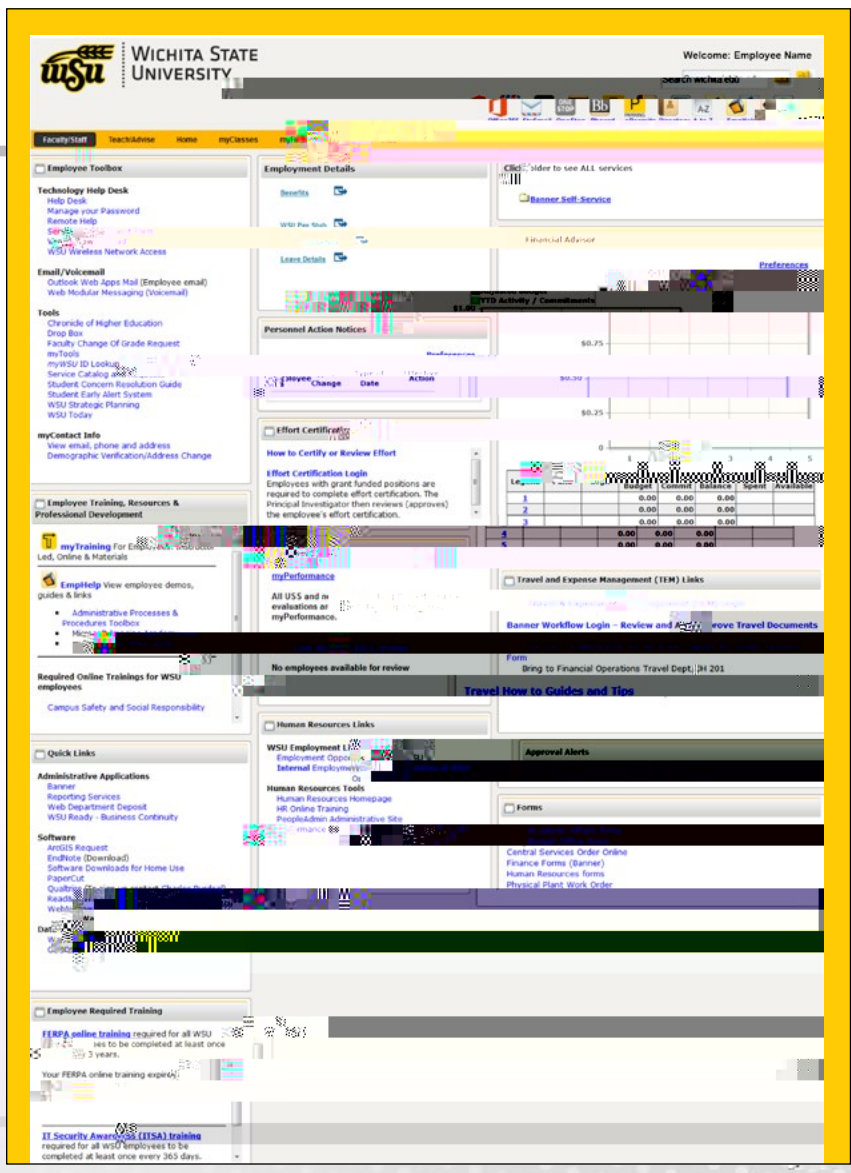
WSU WICHITA STATE UNIVERSITY

Welcome: Employee Name

Search wichita.edu

Faculty/Staff Teach/Advise Home myClasses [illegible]

Employee Toolbox

Technology Help Desk
Help Desk
Manage your Password
Remote Help
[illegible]
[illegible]
WSU Wireless Network Access

Email/Voicemail
Outlook Web Apps Mail (Employee email)
Web Modular Messaging (Voicemail)

Tools
Chronicle of Higher Education
Drop Box
Faculty Change Of Grade Request
myTools
myWSU ID Lookup
Service Catalog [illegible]
Student Concern Resolution Guide
Student Early Alert System
WSU Strategic Planning
WSU Today

myContact Info
View email, phone and address
Demographic Verification/Address Change

Employee Training, Resources & Professional Development

myTraining For Employees: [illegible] Led, Online & Materials

EmpHelp View employee demos, guides & links

Administrative Processes & Procedures Toolbox
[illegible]
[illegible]

Required Online Trainings for WSU employees

Campus Safety and Social Responsibility

Quick Links

Administrative Applications
Banner
Reporting Services
Web Department Deposit
WSU Ready - Business Continuity

Software
ArcGIS Request
EndNote (Download)
Software Downloads for Home Use
PaperCut
Qualtrics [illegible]
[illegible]

Employee Required Training

FERPA online training required for all WSU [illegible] to be completed at least once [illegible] 3 years.

Your FERPA online training expir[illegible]

IT Security Awareness (ITSA) training required for all WSU employees to be completed at least once every 365 days.

Employment Details

Benefits

WSU Pay Stub

Leave Details

Personnel Action Notices

Preferences

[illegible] Change Date Action

Effort Certification

How to Certify or Review Effort

Effort Certification Login
Employees with grant funded positions are required to complete effort certification. The Principal Investigator then reviews (approves) the employee's effort certification.

myPerformance

All USS and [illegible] evaluations ar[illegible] myPerformance.

No employees available for review

Human Resources Links

WSU Employment Li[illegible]
Employment Oppo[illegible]
Internal Employm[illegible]

Human Resources Tools
Human Resources Homepage
HR Online Training
PeopleAdmin Administrative Site
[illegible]

Click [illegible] older to see ALL services

Banner Self-Service

Financial Advisor

Preferences

YTD Activity / Commitments

$1.00
$0.75
$0.50
$0.25
0
1 3 4 5

| Le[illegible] | | Budget | Commit | Balance | Spent | Available |
|---|---|---|---|---|---|---|
| 1 | | 0.00 | 0.00 | 0.00 | | |
| 2 | | 0.00 | 0.00 | 0.00 | | |
| 3 | | 0.00 | 0.00 | 0.00 | | |
| 4 | | 0.00 | 0.00 | 0.00 | | |
| 5 | | 0.00 | 0.00 | 0.00 | | |

Travel and Expense Management (TEM) Links

Banner Workflow Login – Review and A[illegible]rove Travel Documents

Form
Bring to Financial Operations Travel Dept, JH 201

Travel How to Guides and Tips

Approval Alerts

Forms

Central Services Order Online
Finance Forms (Banner)
Human Resources forms
Physical Plant Work Order